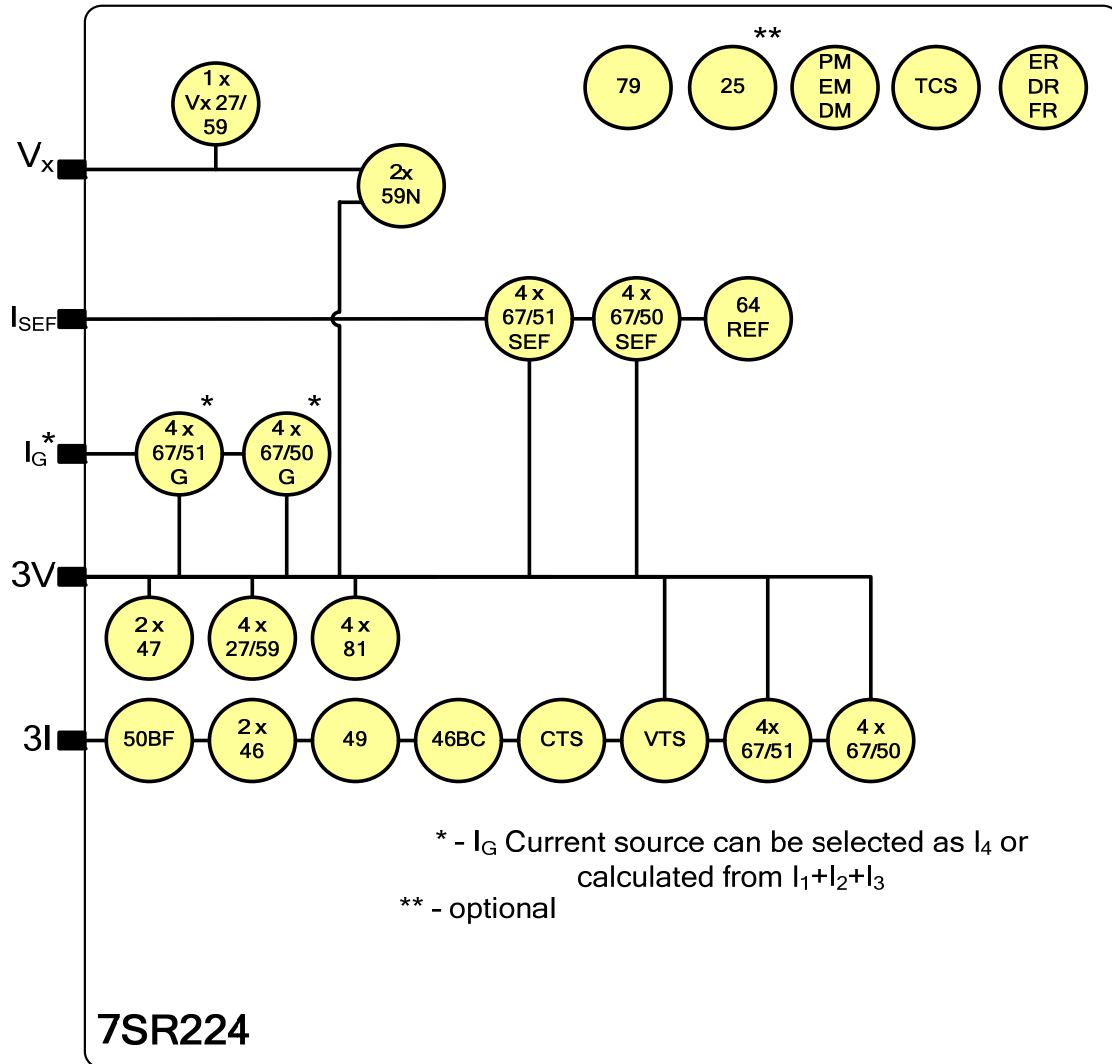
**

79

25

PM
EM
DM

TCS

ER
DR
FR

1 x
Vx 27/
59

$V_x$

2x
59N

$I_{SEF}$

4 x
67/51
SEF

4 x
67/50
SEF

64
REF

*

*

$I_G$*

4 x
67/51
G

4 x
67/50
G

3V

2 x
47

4 x
27/59

4 x
81

3I

50BF

2 x
46

49

46BC

CTS

VTS

4x
67/51

4 x
67/50

* - $I_G$ Current source can be selected as $I_4$ or calculated from $I_1$+$I_2$+$I_3$
** - optional

7SR224